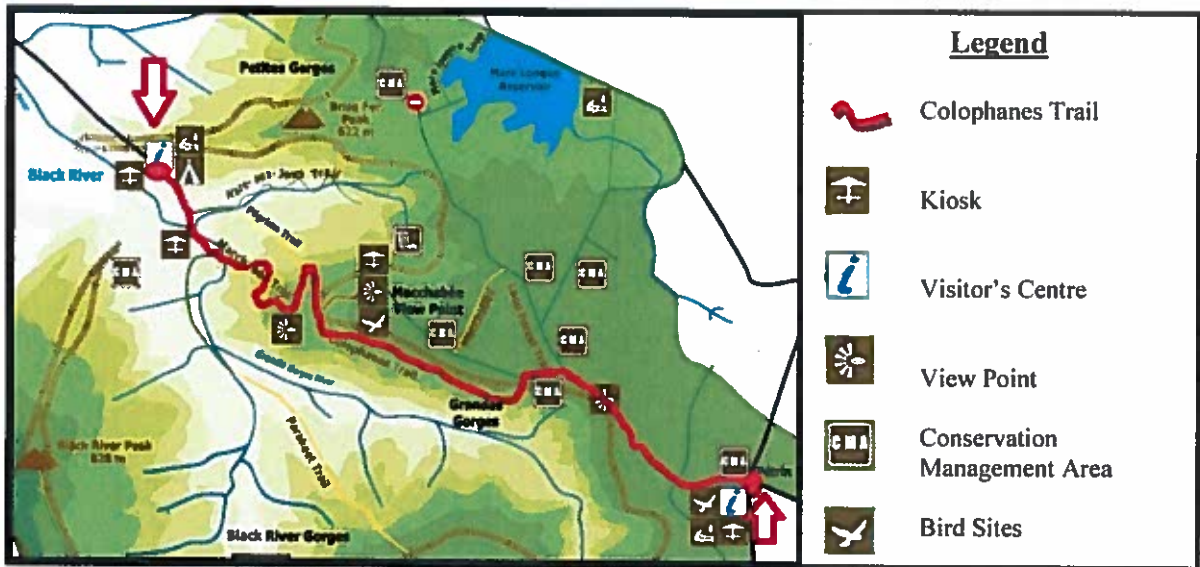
Petites Gorges

Brise Fer Peak 822 m

Mare Longue Reservoir

Black River

Pilgrims Trail

Macchabée View Point

Colophanes Trail

Grande Rivière River

Grandes Gorges

Black River Peak 828 m

Parakeet Trail

Black River Gorges

Pétrin

CMA

Legend

Colophanes Trail

Kiosk

Visitor's Centre

View Point

Conservation Management Area

Bird Sites